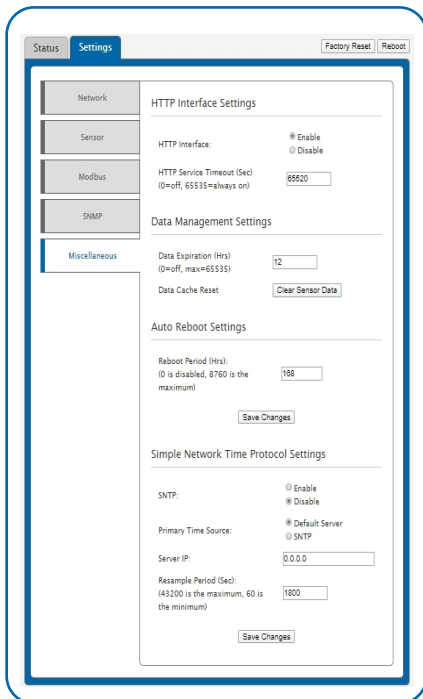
Status Settings

Factory Reset Reboot

Network

Sensor

Modbus

SNMP

Miscellaneous

HTTP Interface Settings

HTTP Interface:

Enable
Disable

HTTP Service Timeout (Sec) (0=off, 65535=always on)

65520

Data Management Settings

Data Expiration (Hrs) (0=off, max=65535)

12

Data Cache Reset

Clear Sensor Data

Auto Reboot Settings

Reboot Period (Hrs): (0 is disabled, 8760 is the maximum)

168

Save Changes

Simple Network Time Protocol Settings

SNTP:

Enable
Disable

Primary Time Source:

Default Server
SNTP

Server IP:

0.0.0.0

Resample Period (Sec): (43200 is the maximum, 60 is the minimum)

1800

Save Changes